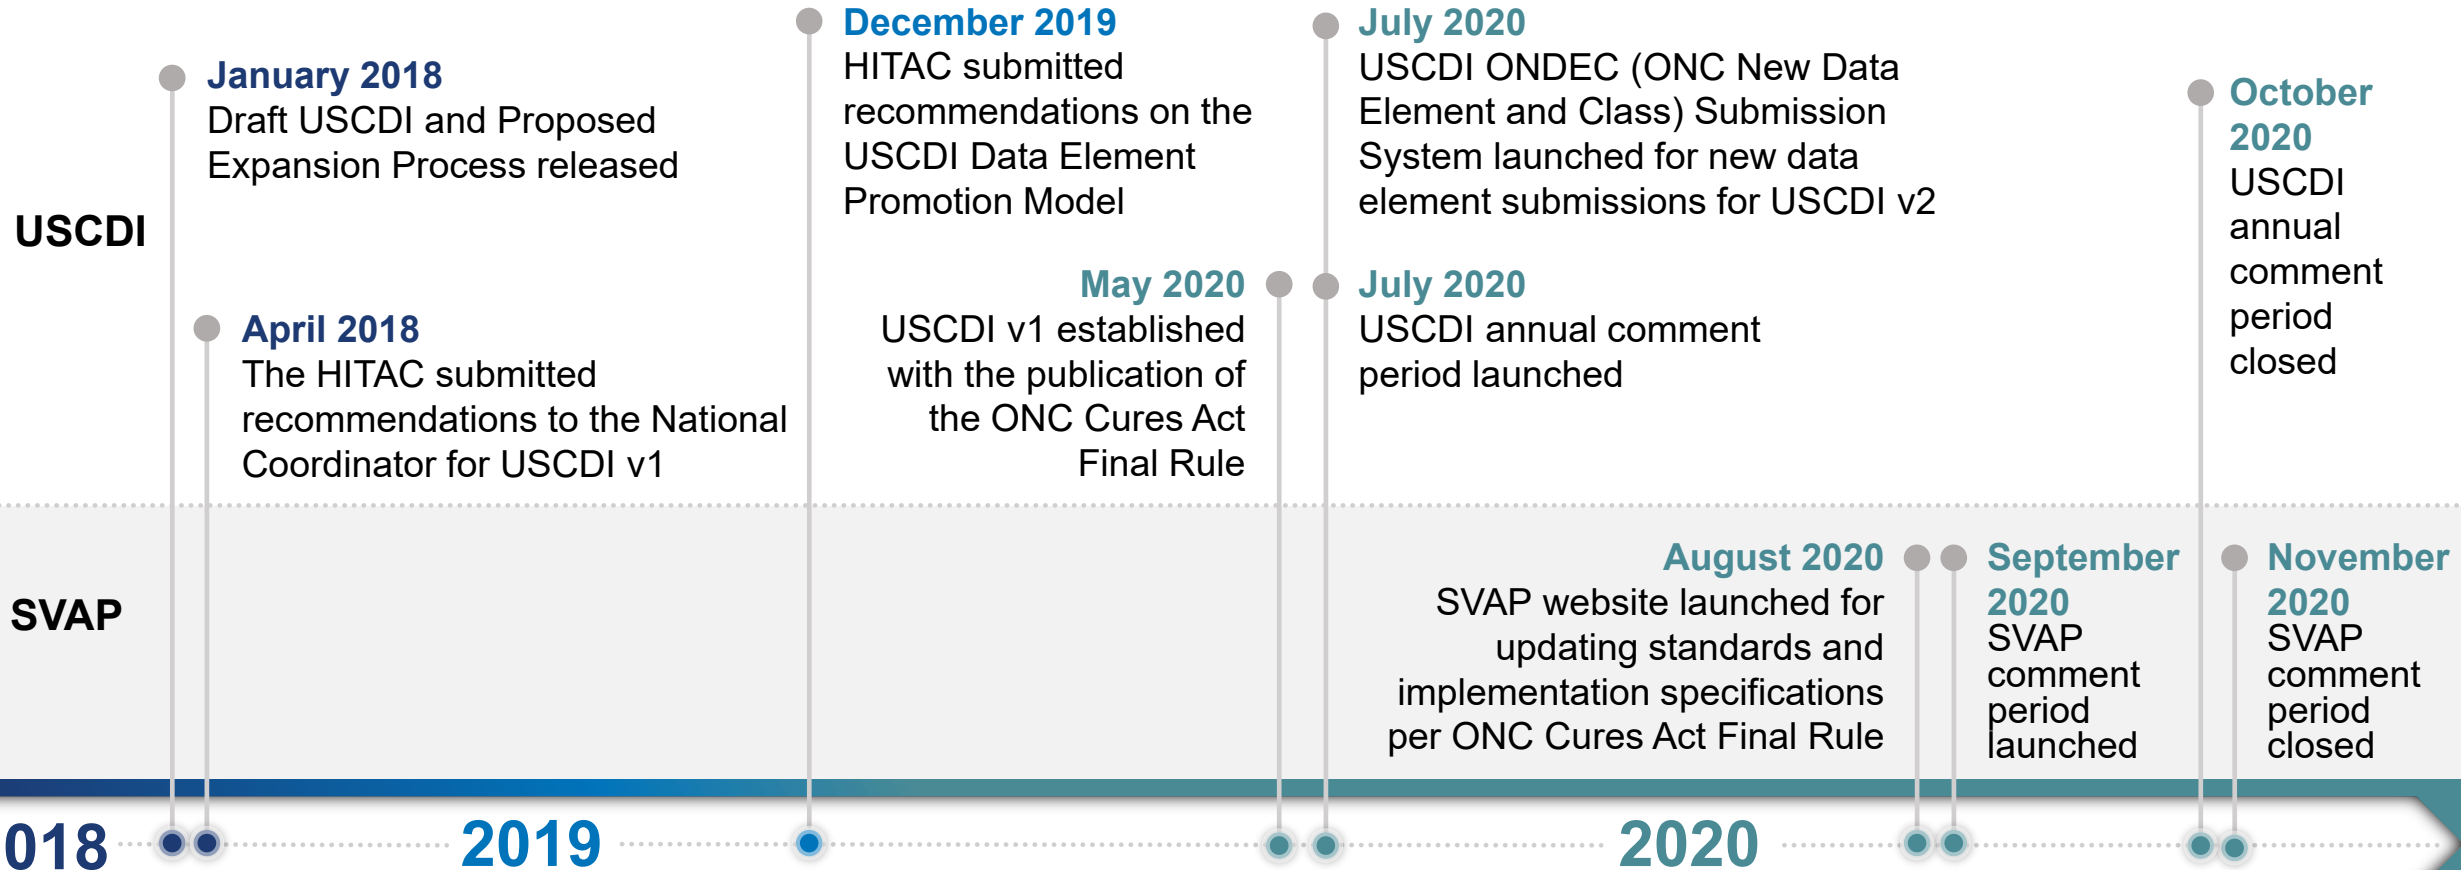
January 2018
Draft USCDI and Proposed Expansion Process released

December 2019
HITAC submitted recommendations on the USCDI Data Element Promotion Model

July 2020
USCDI ONDEC (ONC New Data Element and Class) Submission System launched for new data element submissions for USCDI v2

October 2020
USCDI annual comment period closed

USCDI

April 2018
The HITAC submitted recommendations to the National Coordinator for USCDI v1

May 2020
USCDI v1 established with the publication of the ONC Cures Act Final Rule

July 2020
USCDI annual comment period launched

SVAP

August 2020
SVAP website launched for updating standards and implementation specifications per ONC Cures Act Final Rule

September 2020
SVAP comment period launched

November 2020
SVAP comment period closed

018

2019

2020